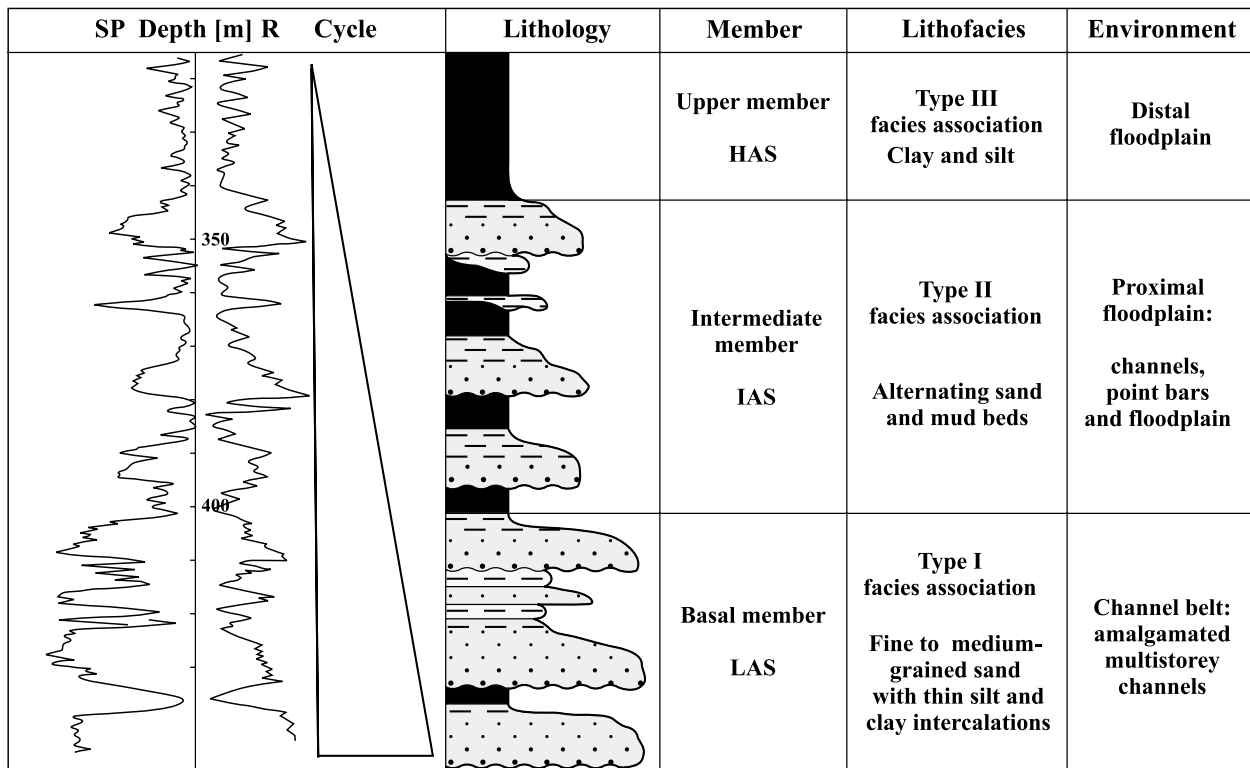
| SP Depth [m] R Cycle | Lithology | Member | Lithofacies | Environment |
|---|---|---|---|---|
| | | Upper member HAS | Type III facies association Clay and silt | Distal floodplain |
| 350 | | Intermediate member IAS | Type II facies association Alternating sand and mud beds | Proximal floodplain: channels, point bars and floodplain |
| 400 | | Basal member LAS | Type I facies association Fine to medium-grained sand with thin silt and clay intercalations | Channel belt: amalgamated multistorey channels |